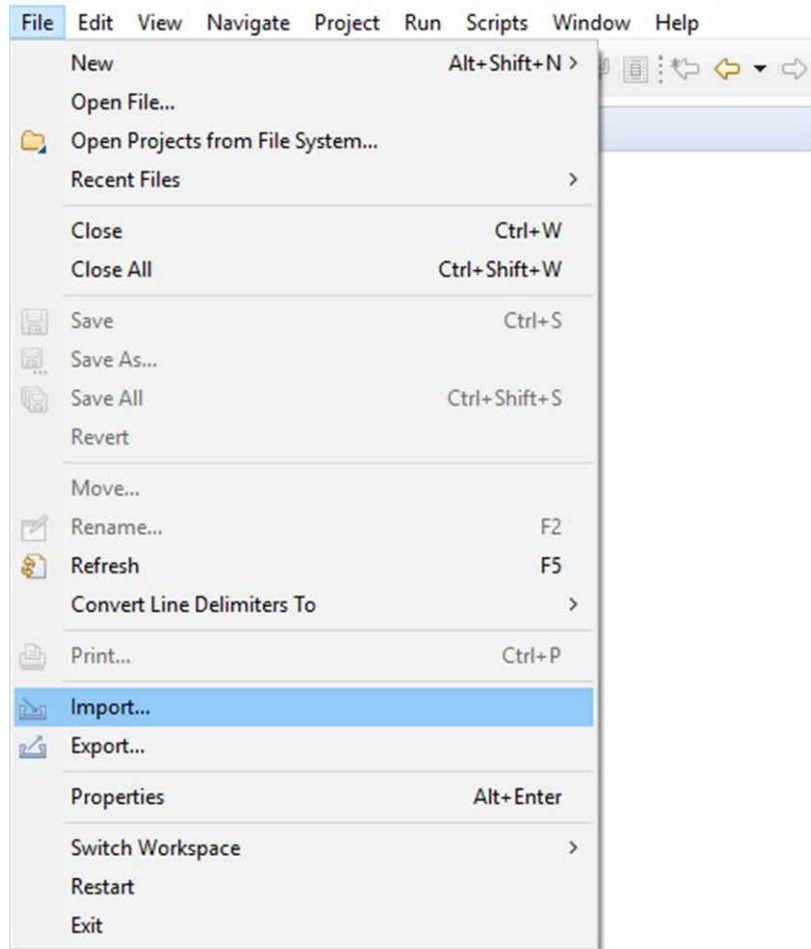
File Edit View Navigate Project Run Scripts Window Help

New Alt+Shift+N >
Open File...
Open Projects from File System...
Recent Files >

Close Ctrl+W
Close All Ctrl+Shift+W

Save Ctrl+S
Save As...
Save All Ctrl+Shift+S
Revert

Move...
Rename... F2
Refresh F5
Convert Line Delimiters To >

Print... Ctrl+P

Import...
Export...

Properties Alt+Enter

Switch Workspace >
Restart
Exit